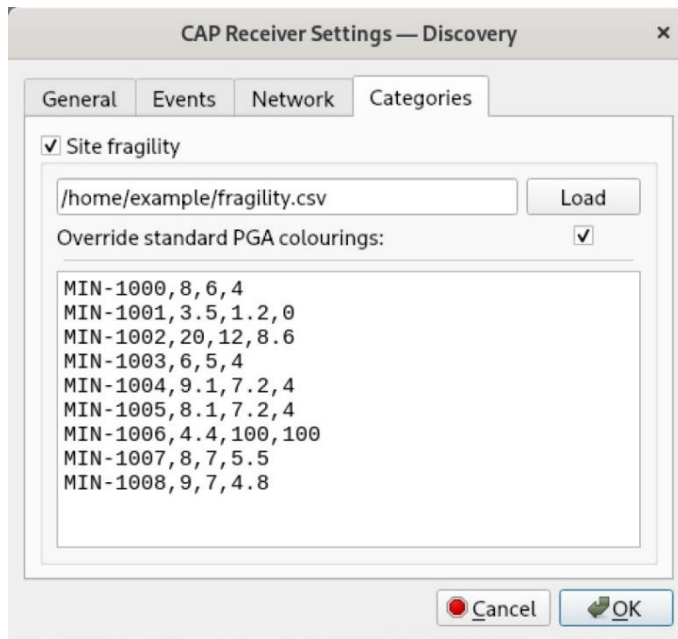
CAP Receiver Settings — Discovery ×

General Events Network Categories

✔ Site fragility

/home/example/fragility.csv Load

Override standard PGA colourings: ✔

MIN-1000,8,6,4
MIN-1001,3.5,1.2,0
MIN-1002,20,12,8.6
MIN-1003,6,5,4
MIN-1004,9.1,7.2,4
MIN-1005,8.1,7.2,4
MIN-1006,4.4,100,100
MIN-1007,8,7,5.5
MIN-1008,9,7,4.8

Cancel OK